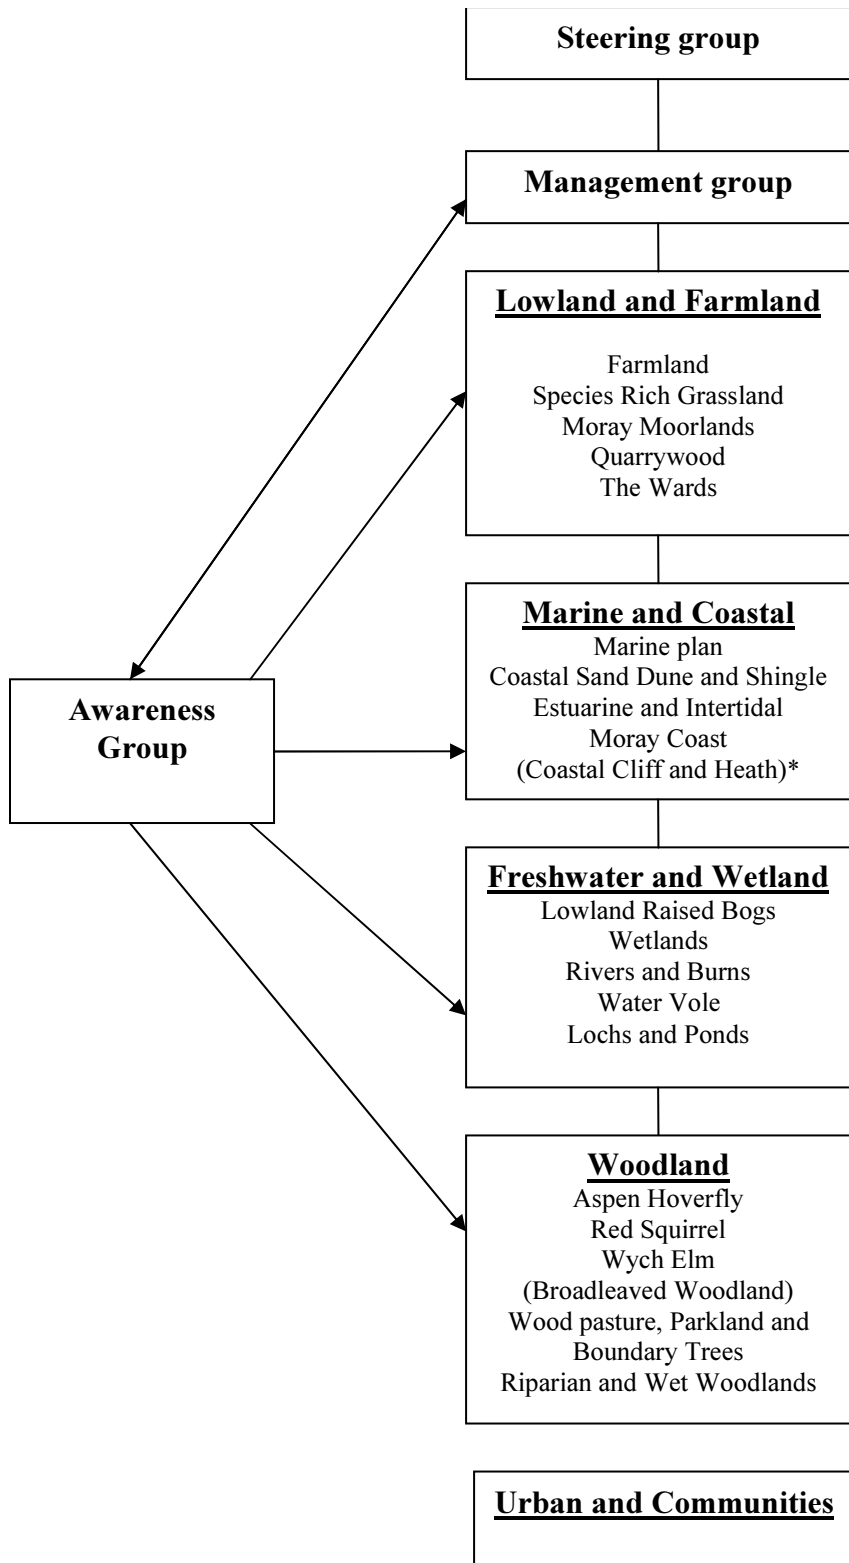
Steering group

Management group

Lowland and Farmland

Farmland
Species Rich Grassland
Moray Moorlands
Quarrywood
The Wards

Awareness Group

Marine and Coastal
Marine plan
Coastal Sand Dune and Shingle
Estuarine and Intertidal
Moray Coast
(Coastal Cliff and Heath)*

Freshwater and Wetland
Lowland Raised Bogs
Wetlands
Rivers and Burns
Water Vole
Lochs and Ponds

Woodland
Aspen Hoverfly
Red Squirrel
Wych Elm
(Broadleaved Woodland)
Wood pasture, Parkland and Boundary Trees
Riparian and Wet Woodlands

Urban and Communities